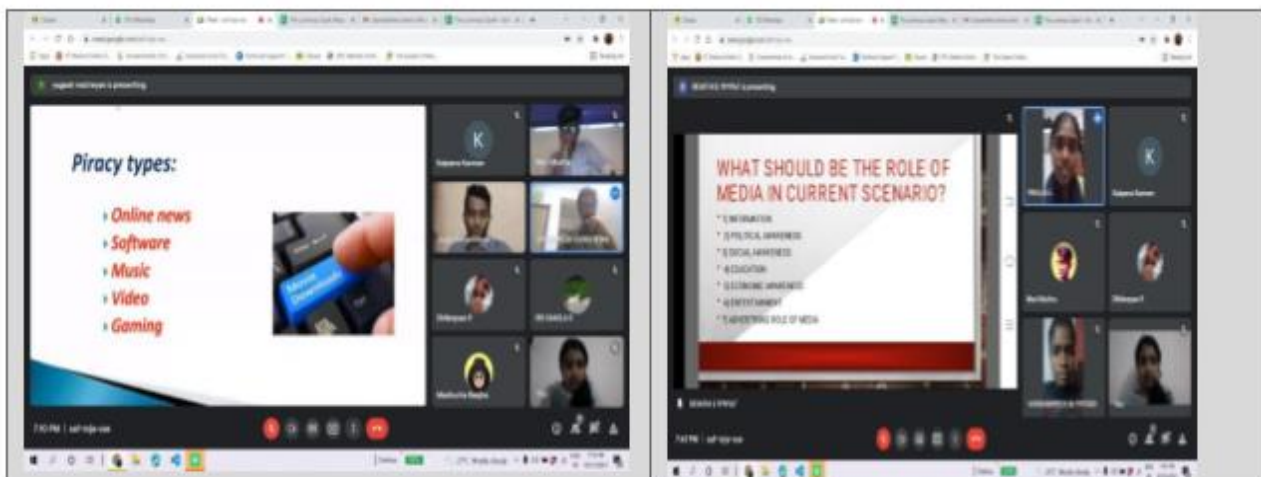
Piracy types:

Online news
Software
Music
Video
Gaming

Movie Downloads

K

WHAT SHOULD BE THE ROLE OF MEDIA IN CURRENT SCENARIO?

1) INFORMATION
2) POLITICAL AWARENESS
3) SOCIAL AWARENESS
4) EDUCATION
5) ECONOMIC AWARENESS
6) ENTERTAINMENT
7) ADVERTISING ROLE OF MEDIA

K